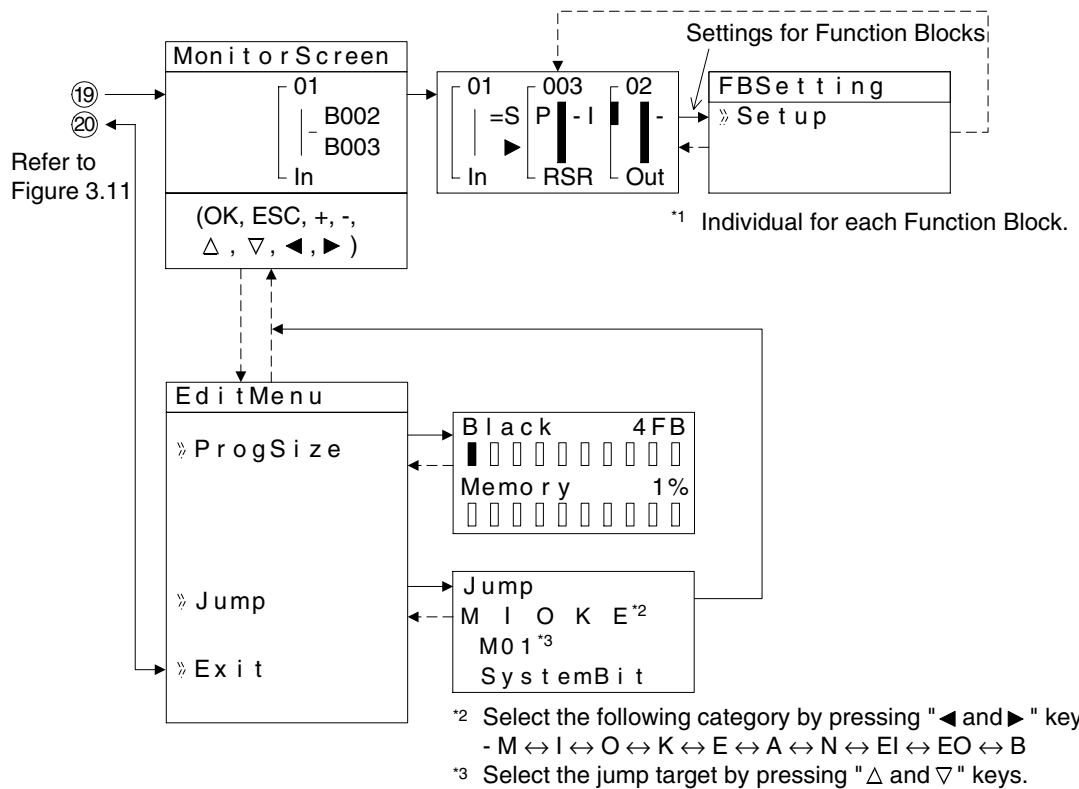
Settings for Function Blocks

MonitorScreen
01
B002
B003
In
(OK, ESC, +, -, $\triangle$, $\triangledown$, ◄, ►)

⑲
⑳
Refer to Figure 3.11

01
=S
►
In
003
P - I
RSR
02
-
Out

FBSetting
» Setup

*1 Individual for each Function Block.

EditMenu
» ProgSize
» Jump
» Exit

Black 4FB
Memory 1%

Jump
M I O K E*2
M01*3
SystemBit

*2 Select the following category by pressing " ◄ and ► " key
- M $\leftrightarrow$ I $\leftrightarrow$ O $\leftrightarrow$ K $\leftrightarrow$ E $\leftrightarrow$ A $\leftrightarrow$ N $\leftrightarrow$ EI $\leftrightarrow$ EO $\leftrightarrow$ B
*3 Select the jump target by pressing " $\triangle$ and $\triangledown$ " keys.